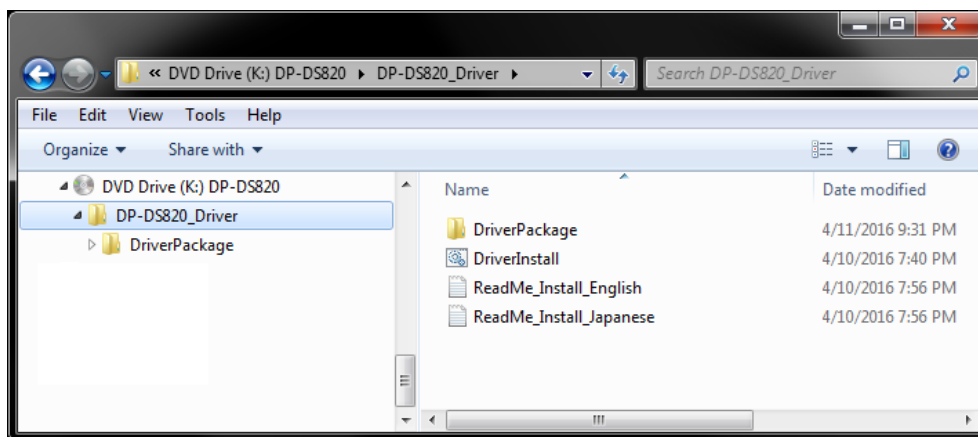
« DVD Drive (K:) DP-DS820 ▸ DP-DS820_Driver ▸

Search DP-DS820_Driver

File Edit View Tools Help

Organize ▾ Share with ▾

DVD Drive (K:) DP-DS820
DP-DS820_Driver
DriverPackage

| Name | Date modified |
|---|---|
| DriverPackage | 4/11/2016 9:31 PM |
| DriverInstall | 4/10/2016 7:40 PM |
| ReadMe_Install_English | 4/10/2016 7:56 PM |
| ReadMe_Install_Japanese | 4/10/2016 7:56 PM |